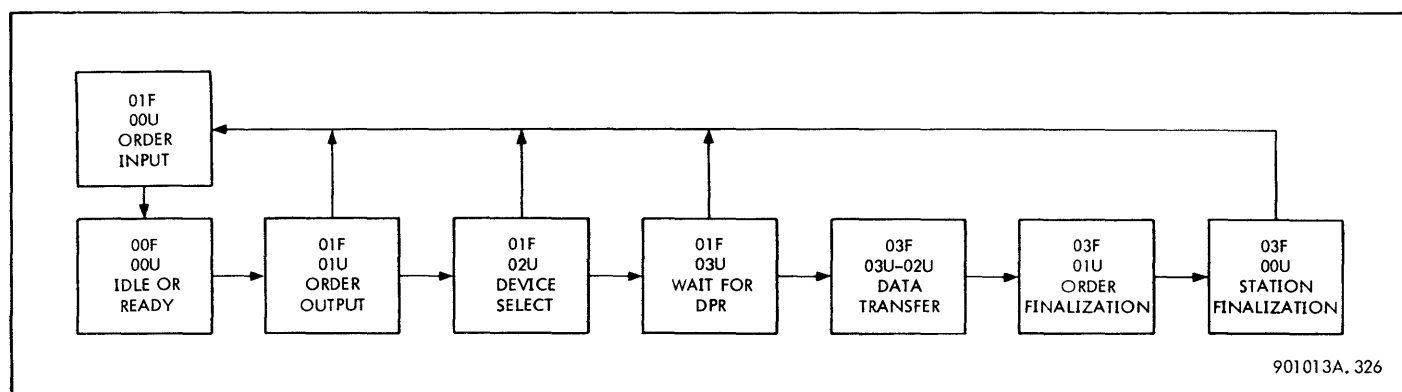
01F
00U
ORDER
INPUT

00F
00U
IDLE OR
READY

01F
01U
ORDER
OUTPUT

01F
02U
DEVICE
SELECT

01F
03U
WAIT FOR
DPR

03F
03U-02U
DATA
TRANSFER

03F
01U
ORDER
FINALIZATION

03F
00U
STATION
FINALIZATION

901013A. 326